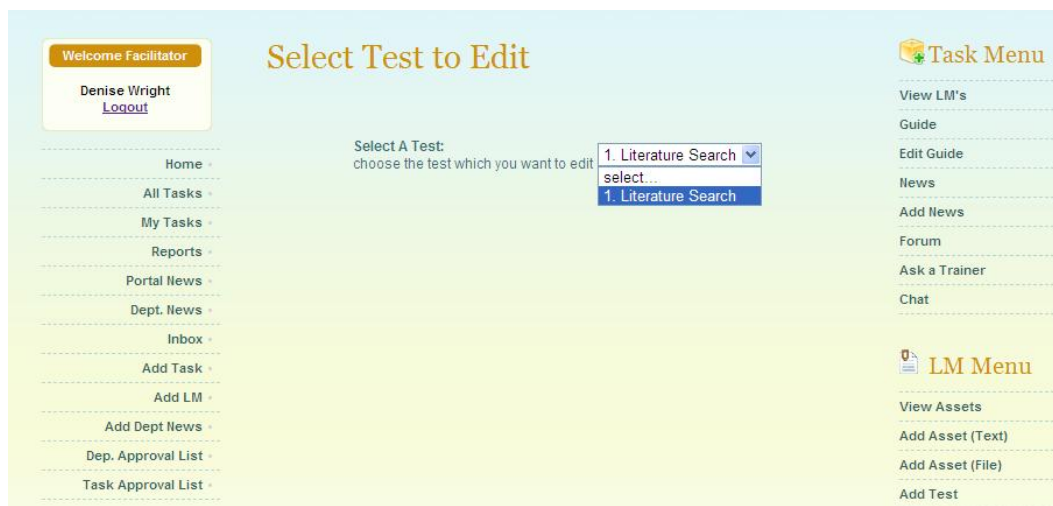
Welcome Facilitator

Denise Wright
Logout

Home
All Tasks
My Tasks
Reports
Portal News
Dept. News
Inbox
Add Task
Add LM
Add Dept News
Dep. Approval List
Task Approval List

Select Test to Edit

Select A Test:
choose the test which you want to edit

1. Literature Search
select...
1. Literature Search

Task Menu

View LM's
Guide
Edit Guide
News
Add News
Forum
Ask a Trainer
Chat

LM Menu

View Assets
Add Asset (Text)
Add Asset (File)
Add Test